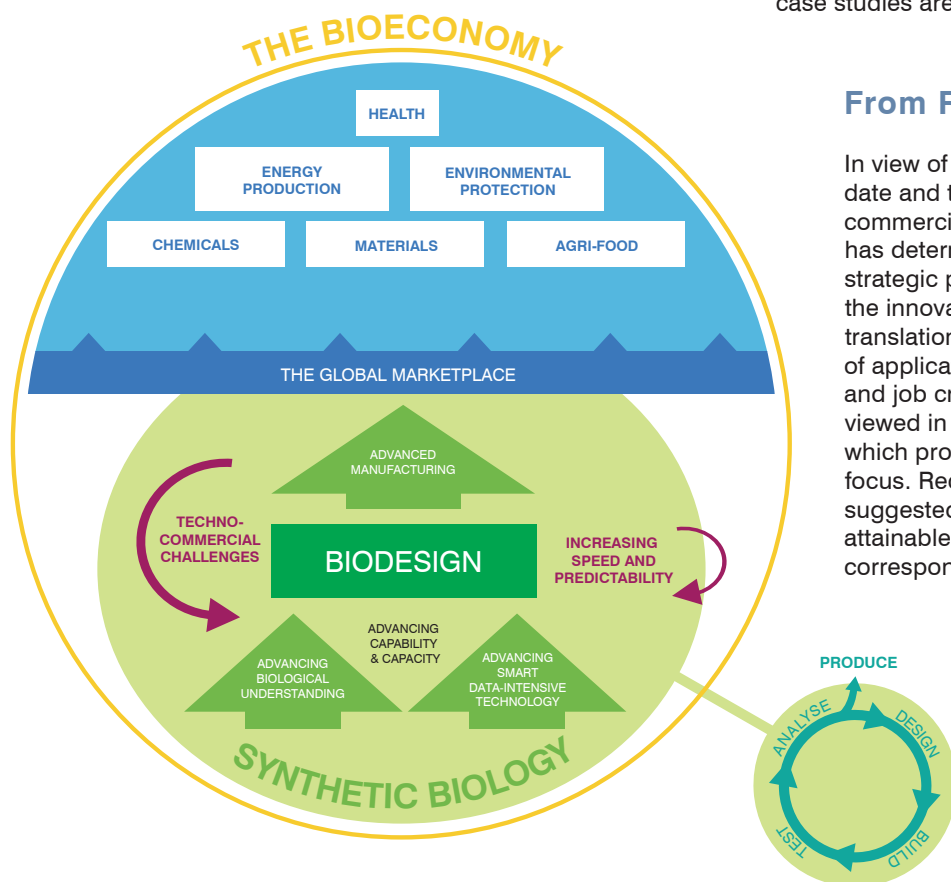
case studies are

THE BIOECONOMY

HEALTH

ENERGY PRODUCTION

ENVIRONMENTAL PROTECTION

CHEMICALS

MATERIALS

AGRI-FOOD

THE GLOBAL MARKETPLACE

ADVANCED MANUFACTURING

TECHNO-COMMERCIAL CHALLENGES

BIODESIGN

INCREASING SPEED AND PREDICTABILITY

ADVANCING CAPABILITY & CAPACITY

ADVANCING BIOLOGICAL UNDERSTANDING

ADVANCING SMART DATA-INTENSIVE TECHNOLOGY

SYNTHETIC BIOLOGY

PRODUCE

ANALYSE

DESIGN

TEST

BUILD

From F

In view of date and t commerci has deter strategic p the innova translation of applica and job cr viewed in which pro focus. Re suggested attainable correspon